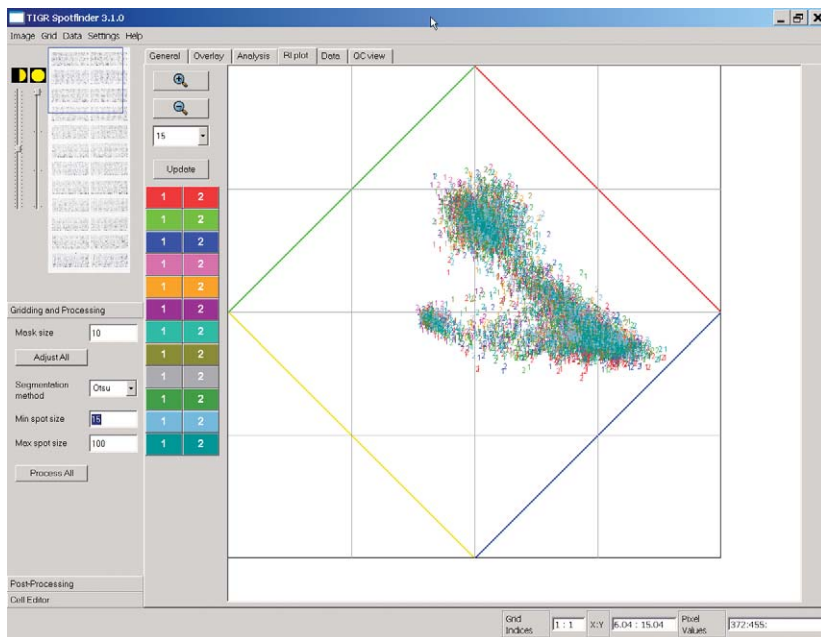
TIGR Spotfinder 3.1.0

Image Grid Data Settings Help

General Overlay Analysis RI plot Data QC view

15

Update

| 1 | 2 |
|---|---|
| 1 | 2 |
| 1 | 2 |
| 1 | 2 |
| 1 | 2 |
| 1 | 2 |
| 1 | 2 |
| 1 | 2 |
| 1 | 2 |
| 1 | 2 |
| 1 | 2 |
| 1 | 2 |

Gridding and Processing

Mask size 10

Adjust All

Segmentation method Otsu

Min spot size 15

Max spot size 100

Process All

Post-Processing

Cell Editor

Grid Indices 1 : 1 X:Y 6.04 : 15.04 Pixel Values 372:455: